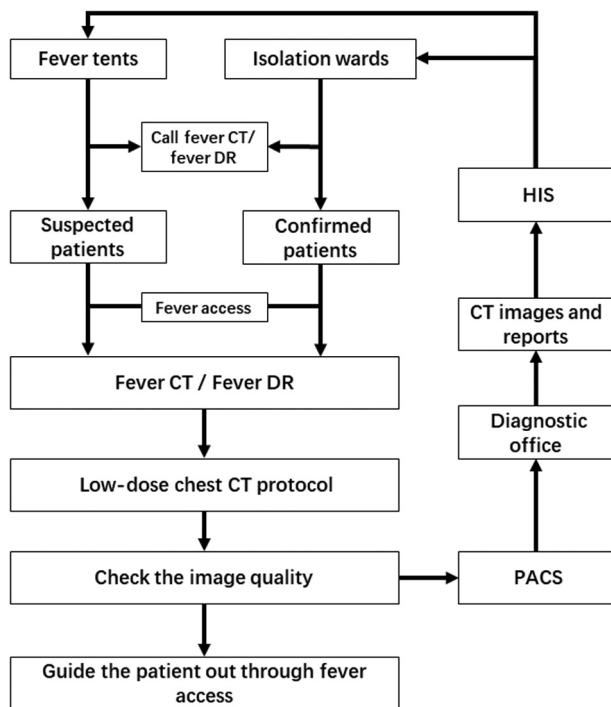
Fever tents

Isolation wards

Call fever CT/ fever DR

Suspected patients

Confirmed patients

Fever access

Fever CT / Fever DR

Low-dose chest CT protocol

Check the image quality

Guide the patient out through fever access

HIS

CT images and reports

Diagnostic office

PACS